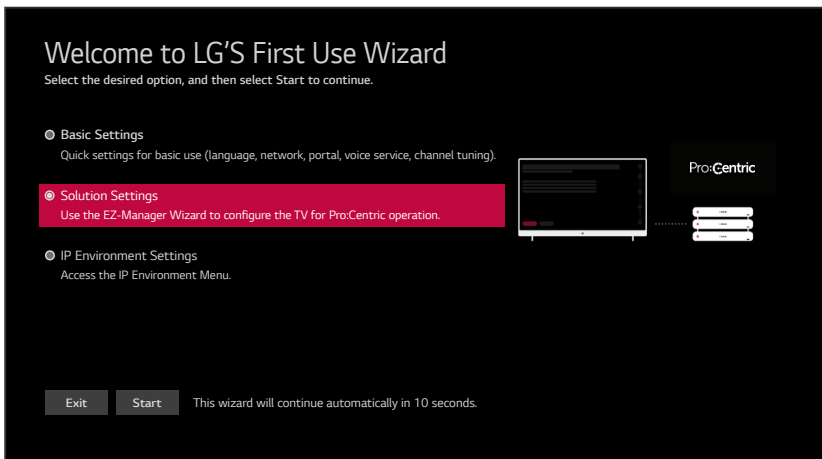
Welcome to LG'S First Use Wizard
Select the desired option, and then select Start to continue.

Basic Settings
Quick settings for basic use (language, network, portal, voice service, channel tuning).

Solution Settings
Use the EZ-Manager Wizard to configure the TV for Pro:Centric operation.

IP Environment Settings
Access the IP Environment Menu.

Pro:Centric

Exit Start This wizard will continue automatically in 10 seconds.